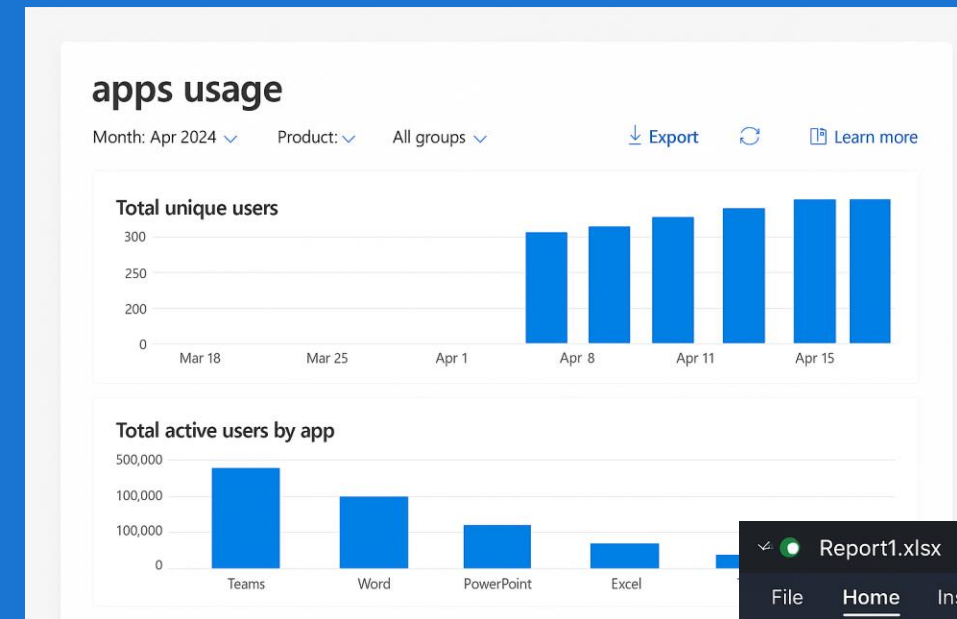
apps usage

Month: Apr 2024 ⌵ Product: ⌵ All groups ⌵ Export Learn more

Total unique users

300
250
200
0

Mar 18 Mar 25 Apr 1 Apr 8 Apr 11 Apr 15

Total active users by app

500,000
100,000
100,000
0

Teams Word PowerPoint Excel

Report1.xlsx

File Home Ins